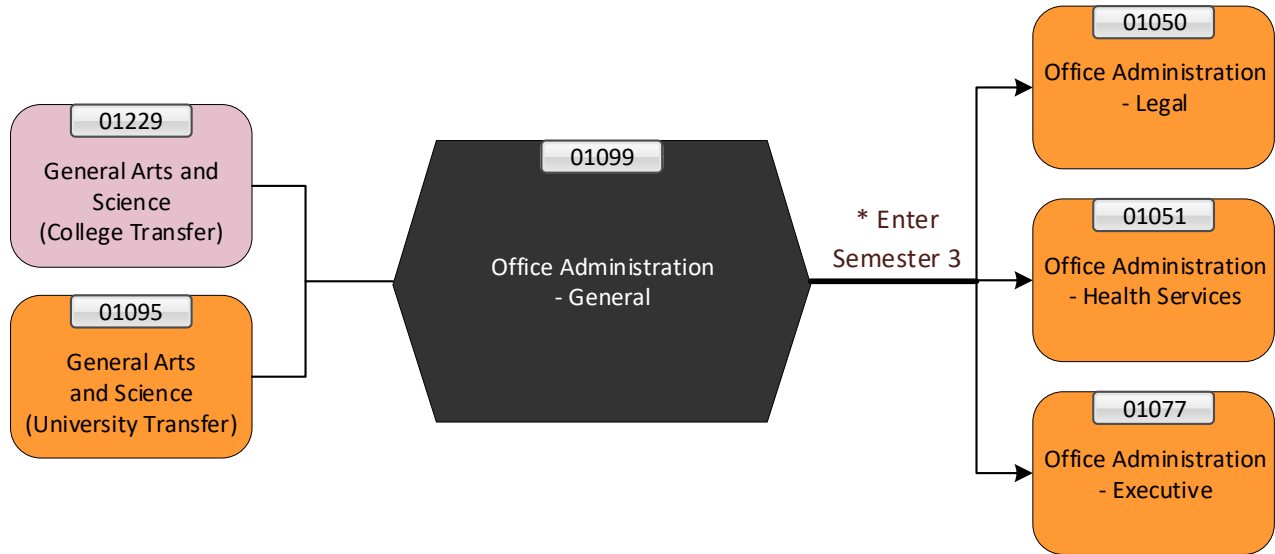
01229
General Arts and Science (College Transfer)

01095
General Arts and Science (University Transfer)

01099
Office Administration - General

* Enter Semester 3

01050
Office Administration - Legal

01051
Office Administration - Health Services

01077
Office Administration - Executive